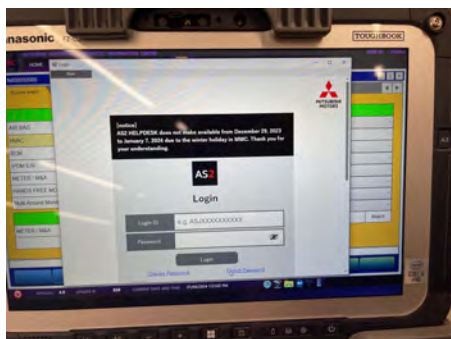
anasonic

TOUGHBOOK

HOME

Login

[notice]
AS2 HELPDESK does not make available from December 29, 2023 to January 7, 2024 due to the winter holiday in MMC. Thank you for your understanding.

MITSUBISHI MOTORS

AS2

Login

Login ID
e.g. ASJXXXXXXXXXXX

Password

Login

Change Password

Forgot Password

AS&G

HVAC

SCM

ETCM/SJB

METER / MAA

HANDS FREE MO

Multi Around Monit

METER / MAA

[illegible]